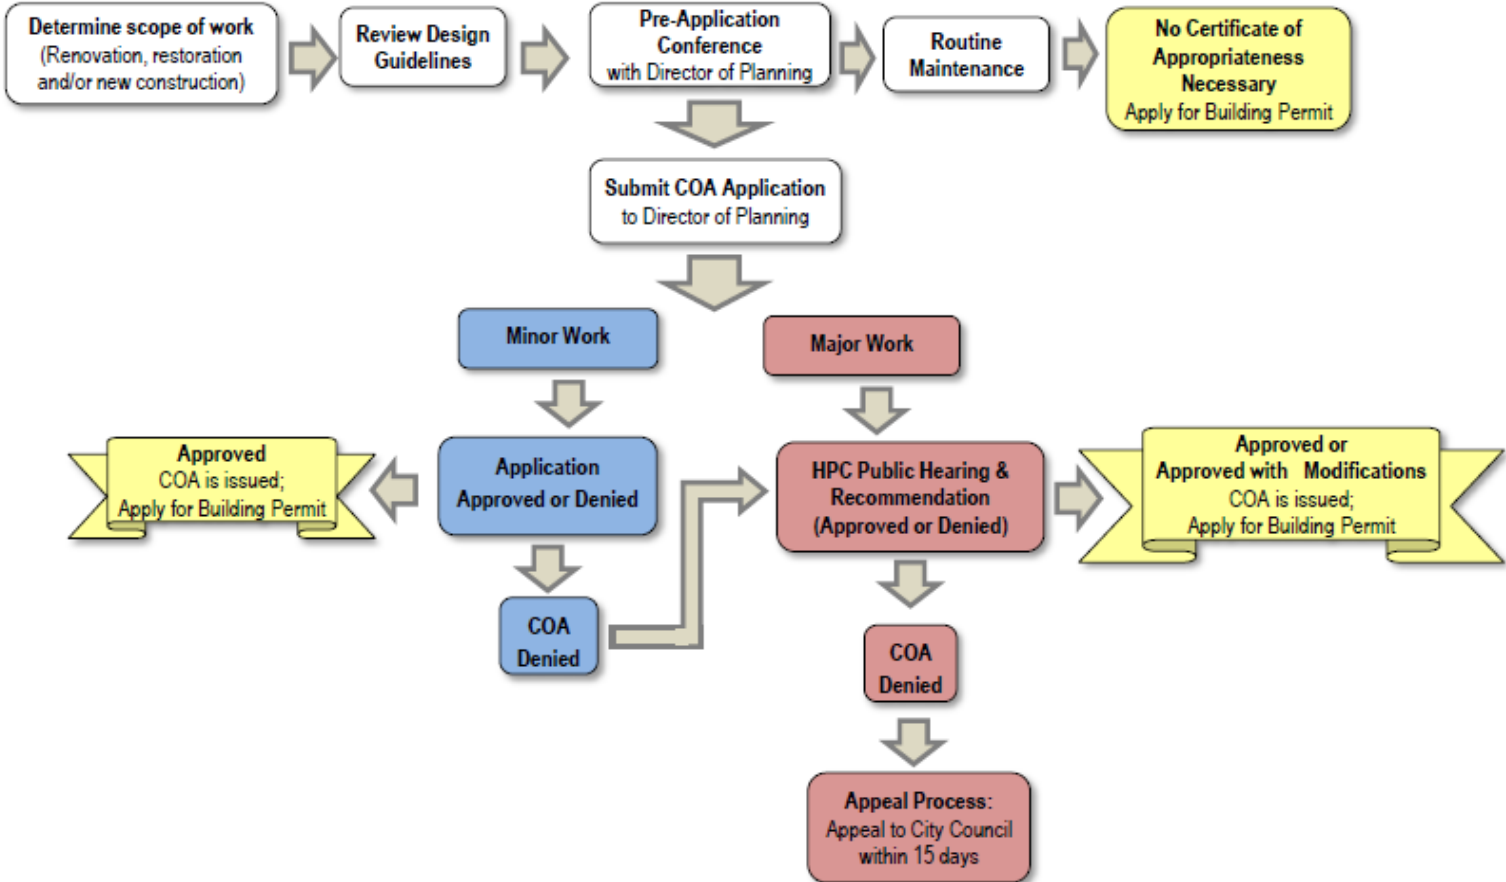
Determine scope of work
(Renovation, restoration and/or new construction)

Review Design Guidelines

Pre-Application Conference with Director of Planning

Routine Maintenance

No Certificate of Appropriateness Necessary
Apply for Building Permit

Submit COA Application to Director of Planning

Minor Work

Major Work

Approved
COA is issued;
Apply for Building Permit

Application Approved or Denied

HPC Public Hearing & Recommendation (Approved or Denied)

Approved or Approved with Modifications
COA is issued;
Apply for Building Permit

COA Denied

COA Denied

Appeal Process:
Appeal to City Council within 15 days